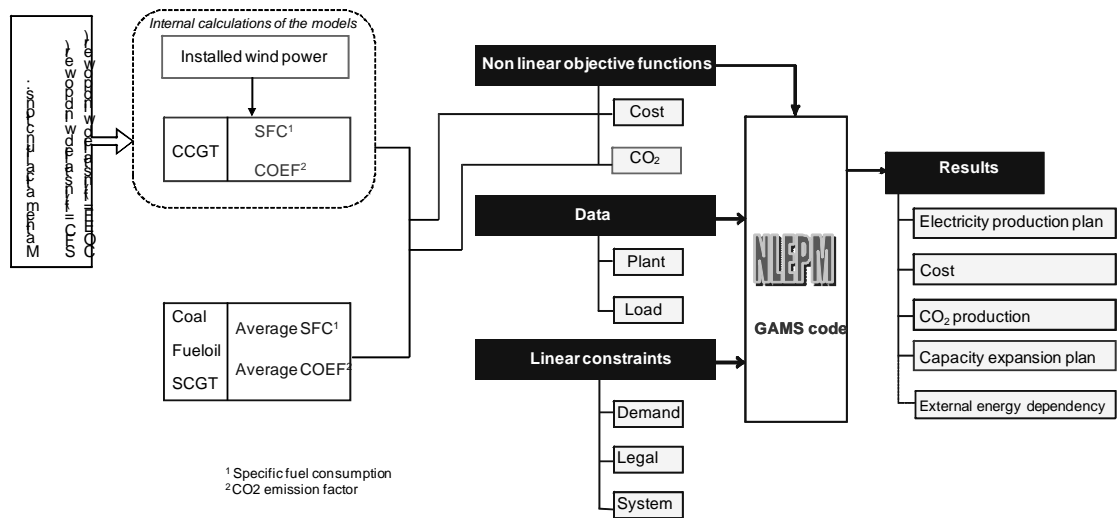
Mathematical functions:
SFC = f(wind power)
COEF = f(wind power)

Internal calculations of the models

Installed wind power

CCGT

SFC$^1$

COEF$^2$

Coal
Fueloil
SCGT

Average SFC$^1$

Average COEF$^2$

$^1$ Specific fuel consumption
$^2$ CO2 emission factor

Non linear objective functions

Cost

$CO_2$

Data

Plant

Load

Linear constraints

Demand

Legal

System

NLEPM

GAMS code

Results

Electricity production plan

Cost

$CO_2$ production

Capacity expansion plan

External energy dependency